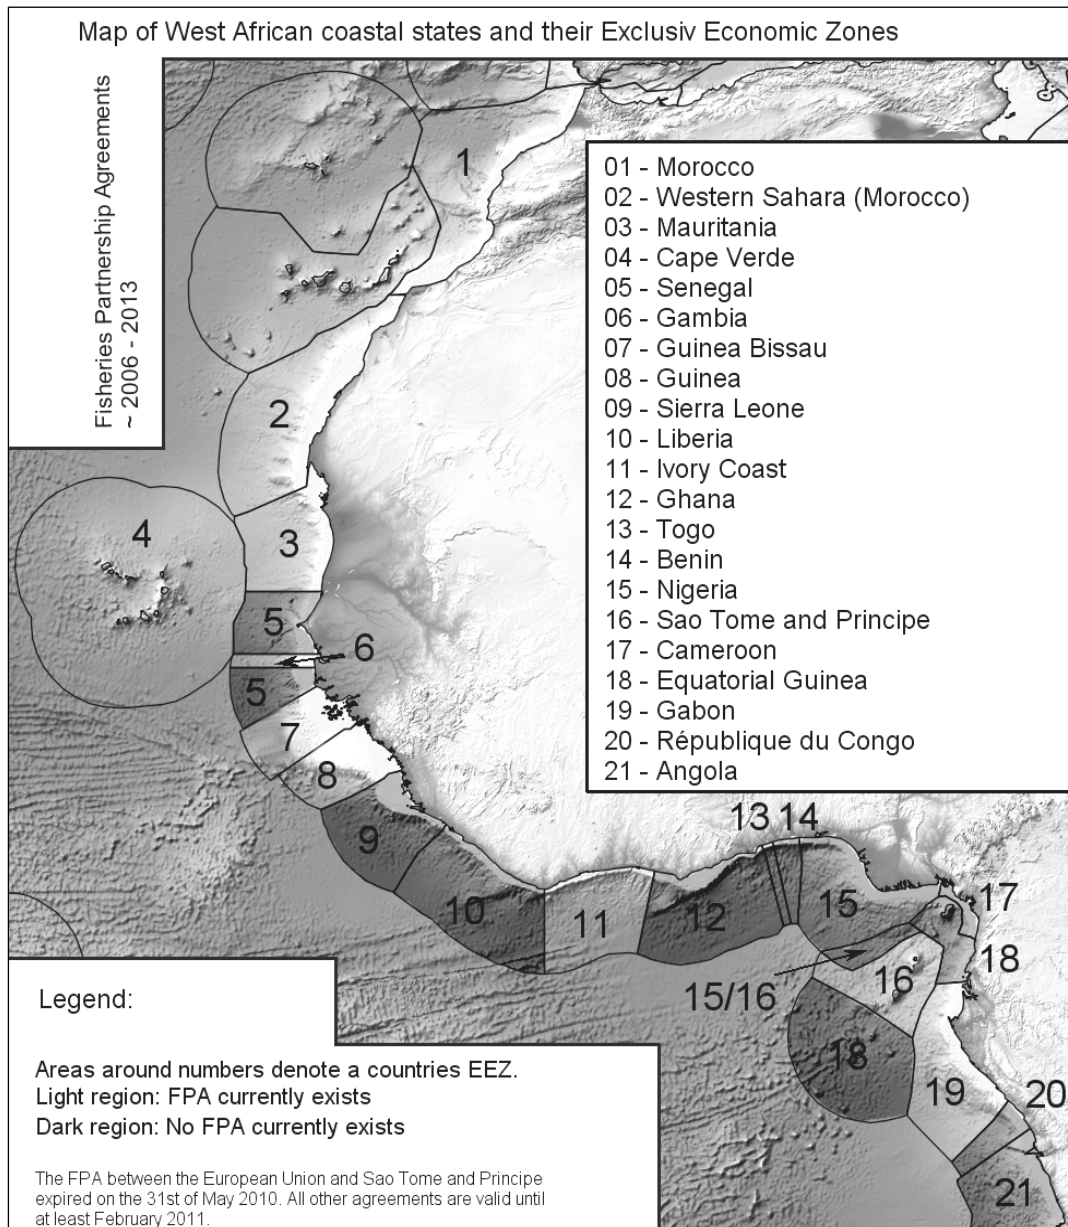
Map of West African coastal states and their Exclusiv Economic Zones

Fisheries Partnership Agreements
~ 2006 - 2013

01 - Morocco
02 - Western Sahara (Morocco)
03 - Mauritania
04 - Cape Verde
05 - Senegal
06 - Gambia
07 - Guinea Bissau
08 - Guinea
09 - Sierra Leone
10 - Liberia
11 - Ivory Coast
12 - Ghana
13 - Togo
14 - Benin
15 - Nigeria
16 - Sao Tome and Principe
17 - Cameroon
18 - Equatorial Guinea
19 - Gabon
20 - République du Congo
21 - Angola

1
2
4
3
5
6
5
7
8
9
10
11
12
13
14
15
17
18
16
15/16
18
19
20
21

Legend:

Areas around numbers denote a countries EEZ.
Light region: FPA currently exists
Dark region: No FPA currently exists

The FPA between the European Union and Sao Tome and Principe expired on the 31st of May 2010. All other agreements are valid until at least February 2011.